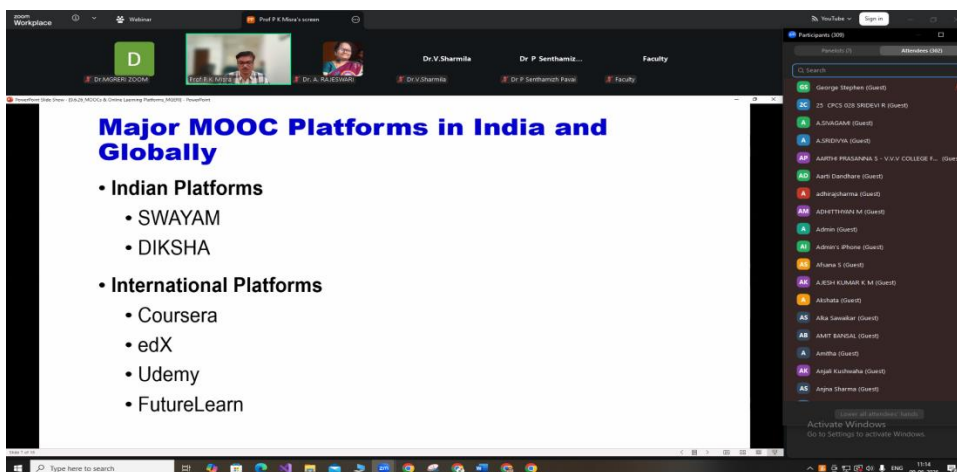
zoom Workplace

Webinar

Prof P K Misra's screen

D

Dr.MGRERI ZOOM

Prof. P.K. Misra

Dr. A. RAJESWARI

Dr.V.Sharmila

Dr P Senthamiz...

Faculty

Dr.V.Sharmila

Dr P Senthamizh Pavai

Faculty

YouTube

Sign in

Participants (309)

Panelists (7)

Attendees (302)

Search

GS George Stephen (Guest)

ZC 23 CPCS 028 SRIDEVI R (Guest)

A A.SIVAGAMI (Guest)

A A.SRIDIVYA (Guest)

AP AARTHI PRASANNA S - V.V.V COLLEGE F... (Guest)

AD Aarti Dandhare (Guest)

A adhirajsharma (Guest)

AM ADHITTHYAN M (Guest)

A Admin (Guest)

AI Admin's iPhone (Guest)

AS Afsana S (Guest)

AK AJESH KUMAR K M (Guest)

A Akshata (Guest)

AS Alka Sawalkar (Guest)

AB AMIT BANSAL (Guest)

A Amitha (Guest)

AK Anjali Kushwaha (Guest)

AS Anjna Sharma (Guest)

Lower all attendees' hands

Activate Windows

Go to Settings to activate Windows.

PowerPoint Slide Show - [16.6.25_MOOCs & Online Learning Platforms_MGERI] - PowerPoint

Major MOOC Platforms in India and Globally

• Indian Platforms

• SWAYAM

• DIKSHA

• International Platforms

• Coursera

• edX

• Udemy

• FutureLearn

Slide 7 of 10

Type here to search

ENG

11:14